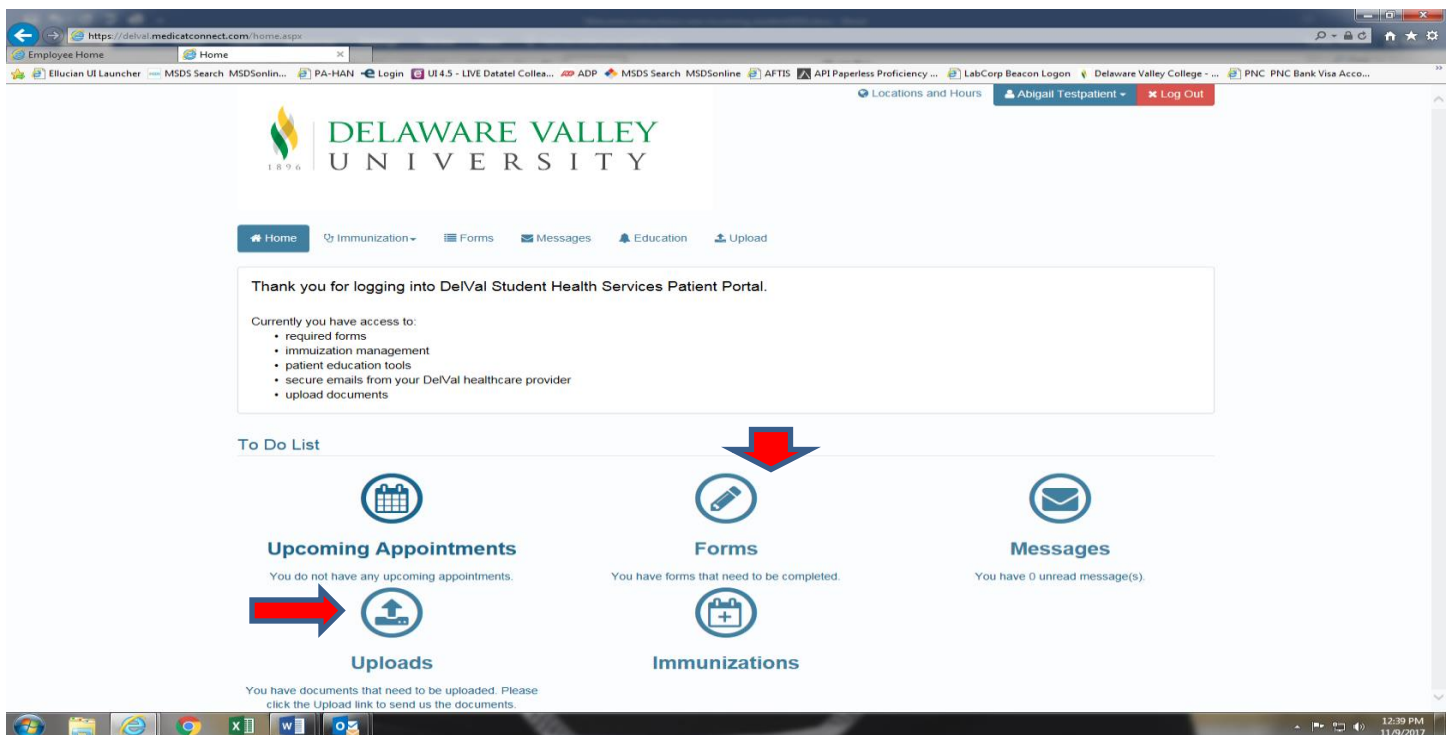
https://delval.medicatconnect.com/home.aspx

Employee Home
Home

Ellucian UI Launcher MSDS Search MSDSonlin... PA-HAN Login UI 4.5 - LIVE Datatel Collea... ADP MSDS Search MSDSonline AFTIS API Paperless Proficiency ... LabCorp Beacon Logon Delaware Valley College - ... PNC PNC Bank Visa Acco...

Locations and Hours
Abigail Testpatient
Log Out

1896 DELAWARE VALLEY UNIVERSITY

Home
Immunization
Forms
Messages
Education
Upload

Thank you for logging into DelVal Student Health Services Patient Portal.

Currently you have access to:
• required forms
• immuization management
• patient education tools
• secure emails from your DelVal healthcare provider
• upload documents

To Do List

Upcoming Appointments
You do not have any upcoming appointments.

Forms
You have forms that need to be completed.

Messages
You have 0 unread message(s).

Uploads
You have documents that need to be uploaded. Please click the Upload link to send us the documents.

Immunizations

12:39 PM
11/9/2017